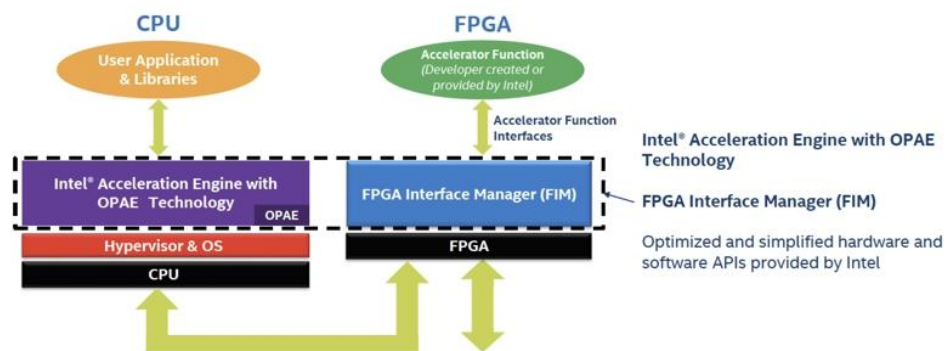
CPU

FPGA

User Application & Libraries

Accelerator Function (Developer created or provided by Intel)

Accelerator Function Interfaces

Intel® Acceleration Engine with OPAE Technology

OPAE

FPGA Interface Manager (FIM)

Hypervisor & OS

CPU

FPGA

Intel® Acceleration Engine with OPAE Technology

FPGA Interface Manager (FIM)

Optimized and simplified hardware and software APIs provided by Intel